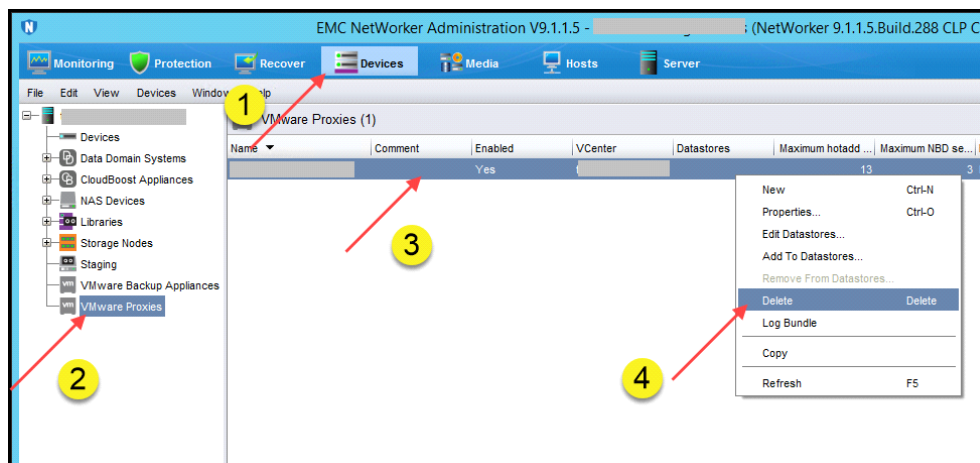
N EMC NetWorker Administration V9.1.1.5 - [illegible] (NetWorker 9.1.1.5.Build.288 CLP C

Monitoring Protection Recover Devices Media Hosts Server

File Edit View Devices Window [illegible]elp

1

Devices
Data Domain Systems
CloudBoost Appliances
NAS Devices
Libraries
Storage Nodes
Staging
VMware Backup Appliances
VMware Proxies

VMware Proxies (1)

| Name | Comment | Enabled | VCenter | Datastores | Maximum hotadd ... | Maximum NBD se... |
|---|---|---|---|---|---|---|
| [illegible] | | Yes | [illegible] | | 13 | 3 |

New Ctrl-N
Properties... Ctrl-O
Edit Datastores...
Add To Datastores...
Remove From Datastores...
Delete Delete
Log Bundle
Copy
Refresh F5

2

3

4